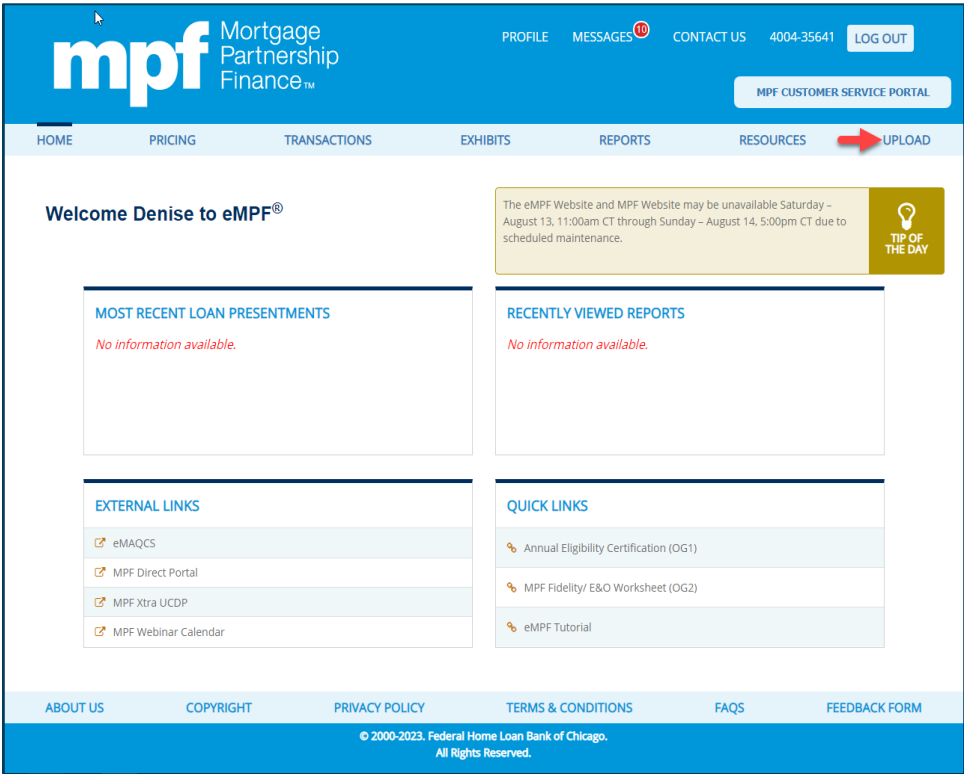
mpf Mortgage Partnership Finance™

PROFILE MESSAGES 10 CONTACT US 4004-35641 LOG OUT

MPF CUSTOMER SERVICE PORTAL

HOME PRICING TRANSACTIONS EXHIBITS REPORTS RESOURCES UPLOAD

Welcome Denise to eMPF®

The eMPF Website and MPF Website may be unavailable Saturday – August 13, 11:00am CT through Sunday – August 14, 5:00pm CT due to scheduled maintenance.

TIP OF THE DAY

MOST RECENT LOAN PRESENTMENTS
No information available.

RECENTLY VIEWED REPORTS
No information available.

EXTERNAL LINKS
eMAQCS
MPF Direct Portal
MPF Xtra UCDP
MPF Webinar Calendar

QUICK LINKS
Annual Eligibility Certification (OG1)
MPF Fidelity/ E&O Worksheet (OG2)
eMPF Tutorial

ABOUT US COPYRIGHT PRIVACY POLICY TERMS & CONDITIONS FAQS FEEDBACK FORM

© 2000-2023. Federal Home Loan Bank of Chicago.
All Rights Reserved.